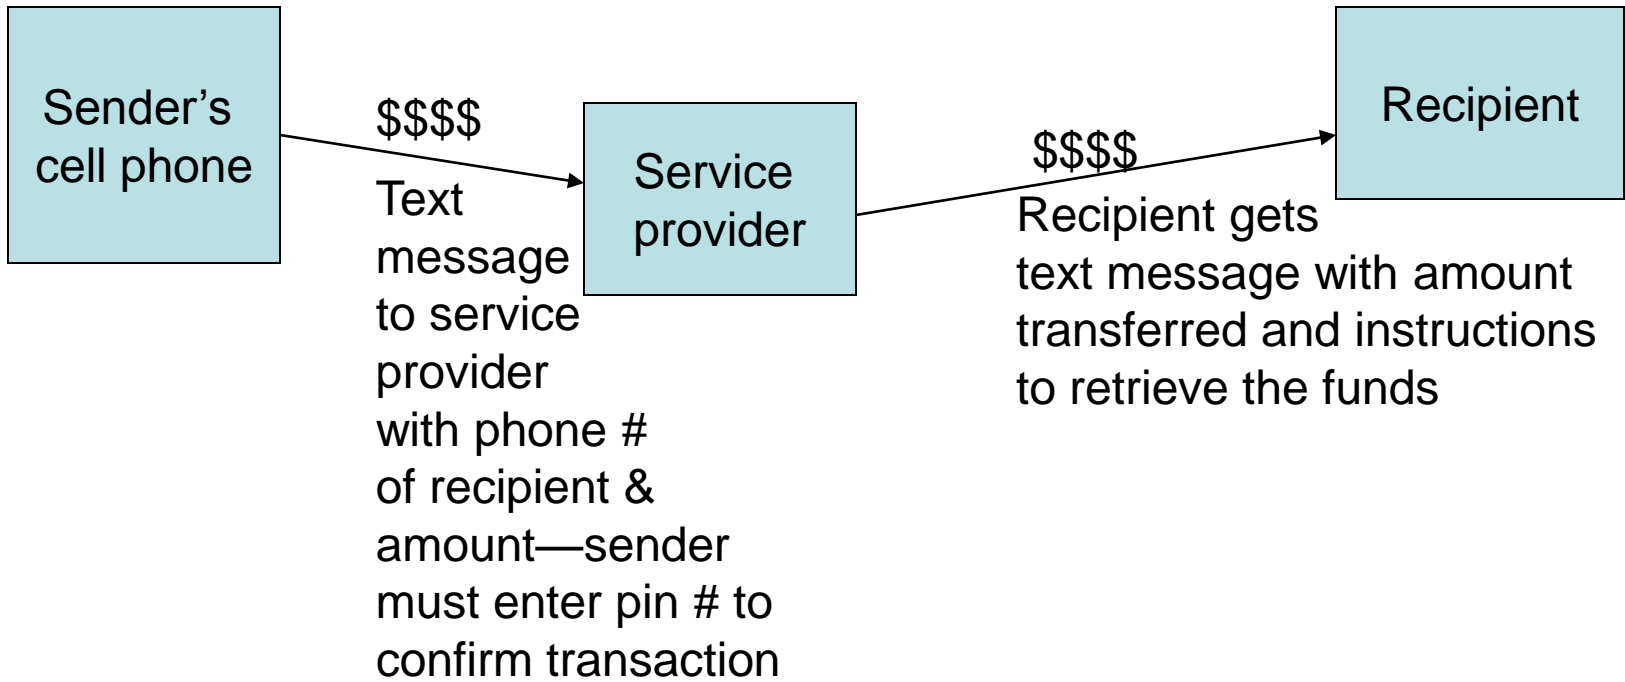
Sender's cell phone

\$\$\$\$

Text message to service provider with phone # of recipient & amount—sender must enter pin # to confirm transaction

Service provider

\$\$\$\$

Recipient gets text message with amount transferred and instructions to retrieve the funds

Recipient